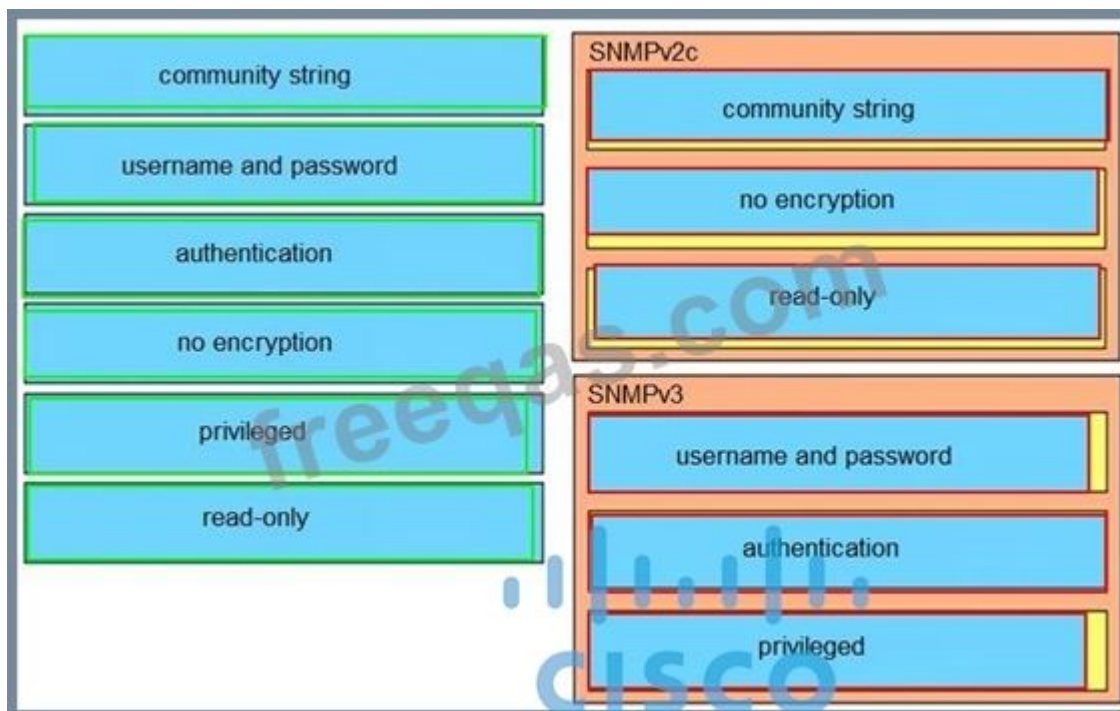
community string

username and password

authentication

no encryption

privileged

read-only

SNMPv2c

community string

no encryption

read-only

SNMPv3

username and password

authentication

privileged

freeqas.com

CISCO